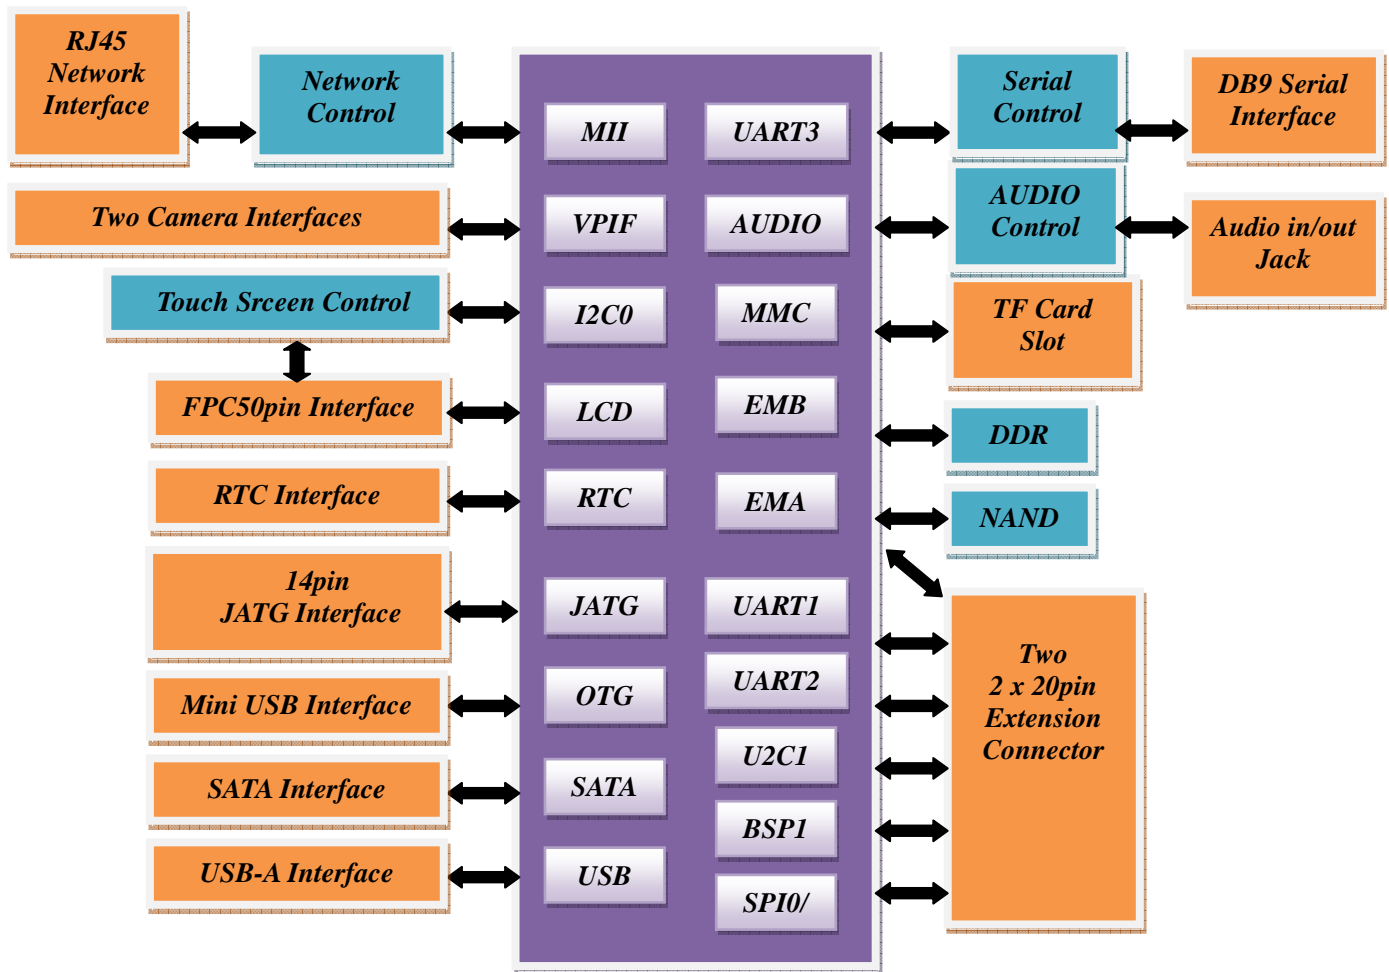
RJ45 Network Interface

Network Control

Two Camera Interfaces

Touch Srceen Control

FPC50pin Interface

RTC Interface

14pin JATG Interface

Mini USB Interface

SATA Interface

USB-A Interface

MII

UART3

VPIF

AUDIO

I2C0

MMC

LCD

EMB

RTC

EMA

JATG

UART1

OTG

UART2

U2C1

SATA

BSP1

USB

SPI0/

Serial Control

DB9 Serial Interface

AUDIO Control

Audio in/out Jack

TF Card Slot

DDR

NAND

Two 2 x 20pin Extension Connector